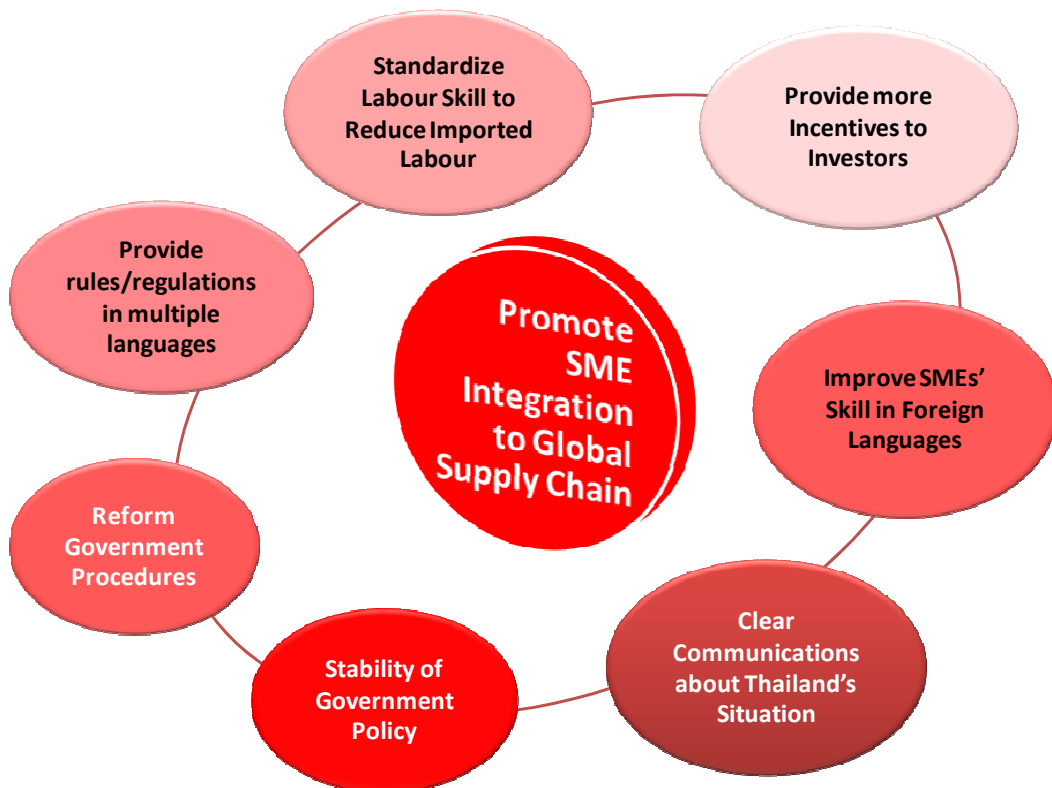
Promote SME Integration to Global Supply Chain

Standardize Labour Skill to Reduce Imported Labour

Provide more Incentives to Investors

Improve SMEs' Skill in Foreign Languages

Clear Communications about Thailand's Situation

Stability of Government Policy

Reform Government Procedures

Provide rules/regulations in multiple languages